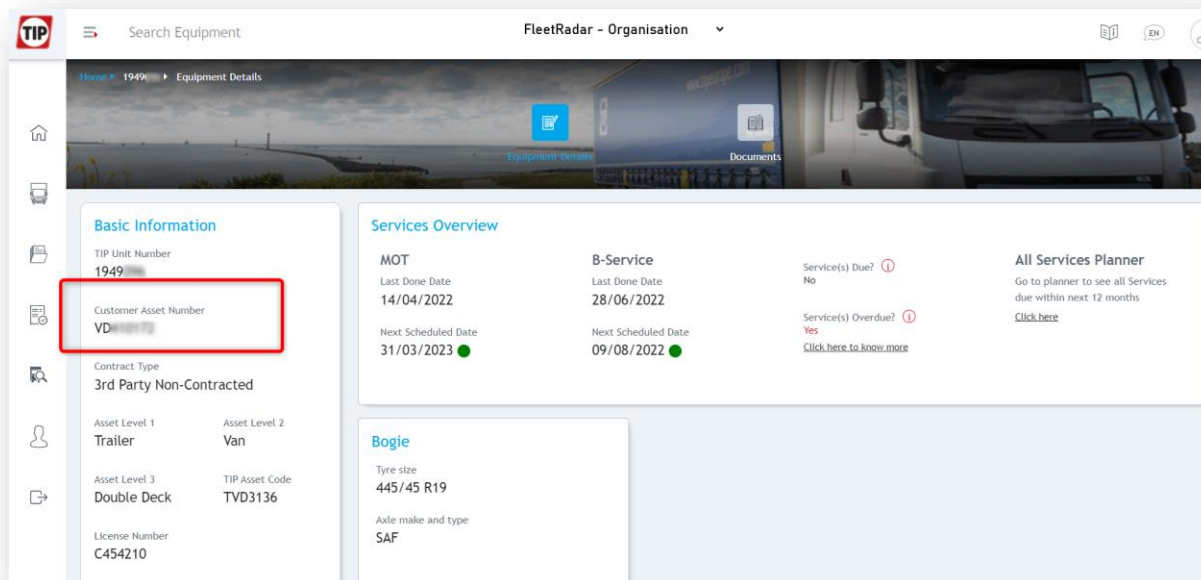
TIP

Search Equipment

FleetRadar - Organisation

EN

Home ▸ 1949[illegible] ▸ Equipment Details

Equipment Details

Documents

Basic Information

TIP Unit Number
1949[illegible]

Customer Asset Number
VD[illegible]

Contract Type
3rd Party Non-Contracted

Asset Level 1
Trailer

Asset Level 2
Van

Asset Level 3
Double Deck

TIP Asset Code
TVD3136

License Number
C454210

Services Overview

MOT
Last Done Date
14/04/2022
Next Scheduled Date
31/03/2023

B-Service
Last Done Date
28/06/2022
Next Scheduled Date
09/08/2022

Service(s) Due?
No
Service(s) Overdue?
Yes
Click here to know more

All Services Planner
Go to planner to see all Services due within next 12 months
Click here

Bogie

Tyre size
445/45 R19

Axle make and type
SAF